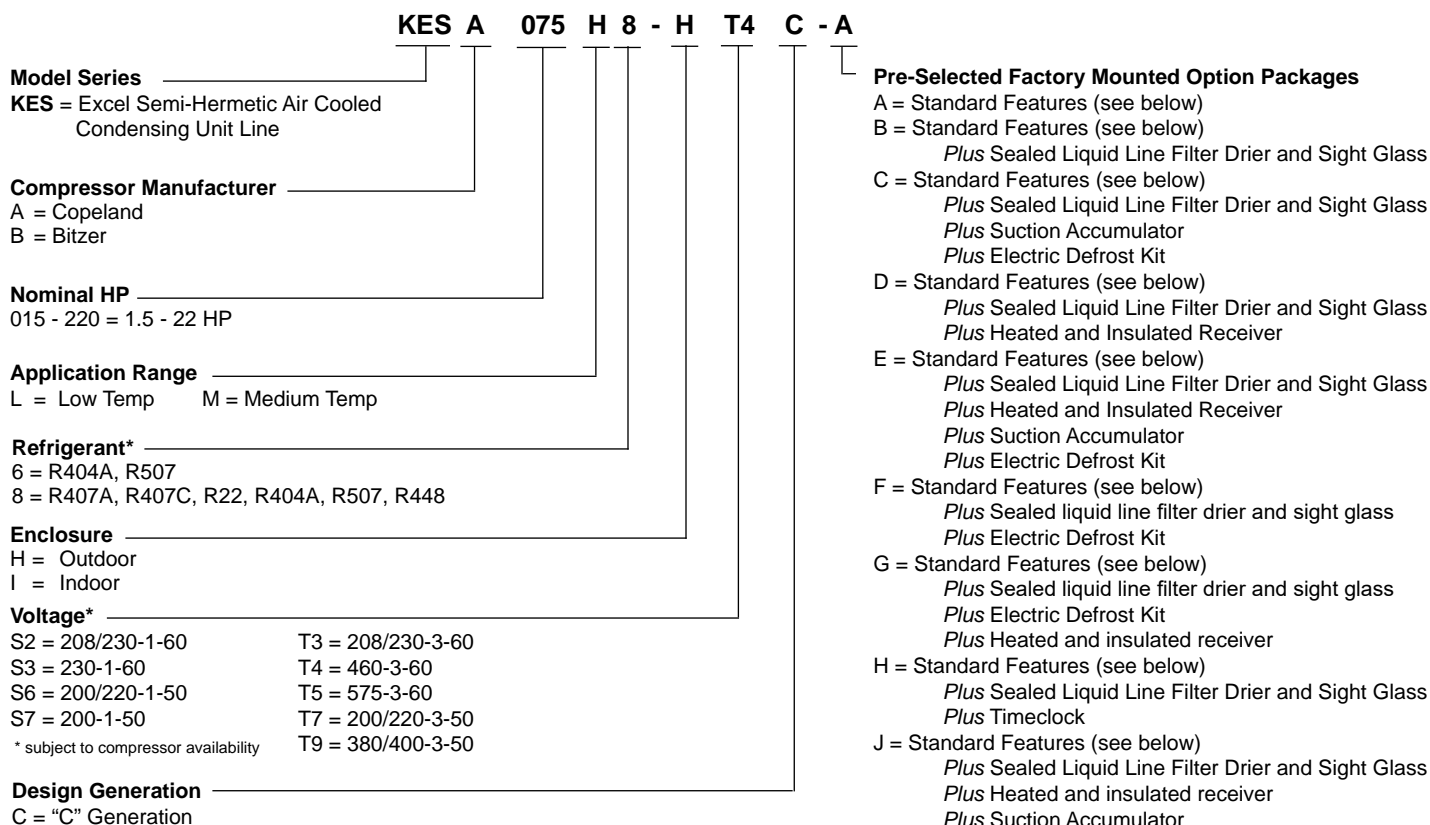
KES A 075 H 8 - H T4 C - A

Model Series
KES = Excel Semi-Hermetic Air Cooled Condensing Unit Line

Compressor Manufacturer
A = Copeland
B = Bitzer

Nominal HP
015 - 220 = 1.5 - 22 HP

Application Range
L = Low Temp M = Medium Temp

Refrigerant*
6 = R404A, R507
8 = R407A, R407C, R22, R404A, R507, R448

Enclosure
H = Outdoor
I = Indoor

Voltage*
S2 = 208/230-1-60
S3 = 230-1-60
S6 = 200/220-1-50
S7 = 200-1-50
* subject to compressor availability

T3 = 208/230-3-60
T4 = 460-3-60
T5 = 575-3-60
T7 = 200/220-3-50
T9 = 380/400-3-50

Design Generation
C = "C" Generation

Pre-Selected Factory Mounted Option Packages
A = Standard Features (see below)
B = Standard Features (see below)
Plus Sealed Liquid Line Filter Drier and Sight Glass
C = Standard Features (see below)
Plus Sealed Liquid Line Filter Drier and Sight Glass
Plus Suction Accumulator
Plus Electric Defrost Kit
D = Standard Features (see below)
Plus Sealed Liquid Line Filter Drier and Sight Glass
Plus Heated and Insulated Receiver
E = Standard Features (see below)
Plus Sealed Liquid Line Filter Drier and Sight Glass
Plus Heated and Insulated Receiver
Plus Suction Accumulator
Plus Electric Defrost Kit
F = Standard Features (see below)
Plus Sealed liquid line filter drier and sight glass
Plus Electric Defrost Kit
G = Standard Features (see below)
Plus Sealed liquid line filter drier and sight glass
Plus Electric Defrost Kit
Plus Heated and insulated receiver
H = Standard Features (see below)
Plus Sealed Liquid Line Filter Drier and Sight Glass
Plus Timeclock
J = Standard Features (see below)
Plus Sealed Liquid Line Filter Drier and Sight Glass
Plus Heated and insulated receiver
Plus Suction Accumulator